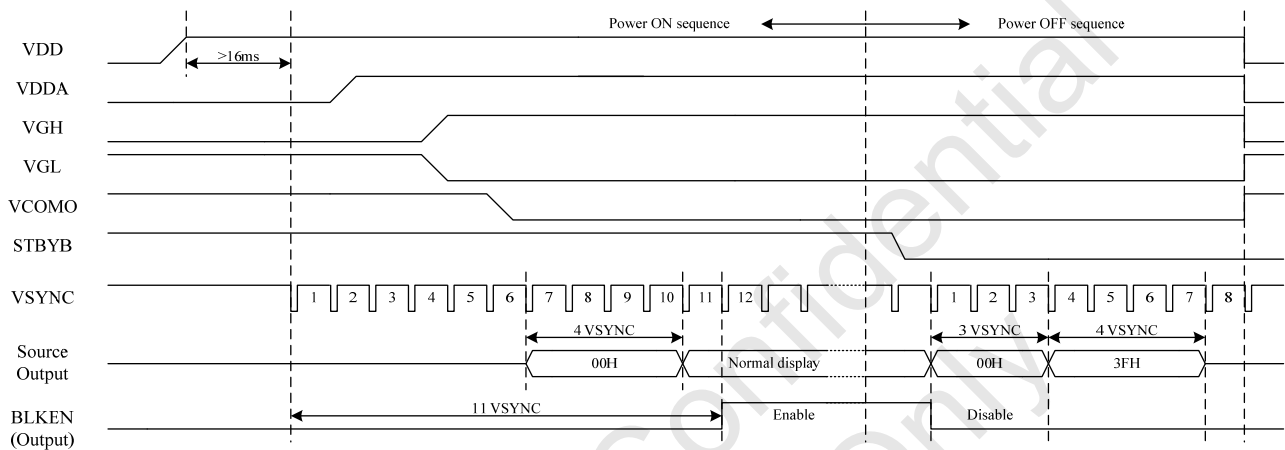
Power ON sequence

Power OFF sequence

VDD

>16ms

VDDA

VGH

VGL

VCOMO

STBYB

VSYNC

1 2 3 4 5 6 7 8 9 10 11 12

1 2 3 4 5 6 7 8

4 VSYNC

3 VSYNC

4 VSYNC

Source Output

00H

Normal display

00H

3FH

BLKEN (Output)

11 VSYNC

Enable

Disable

Confidential

Only